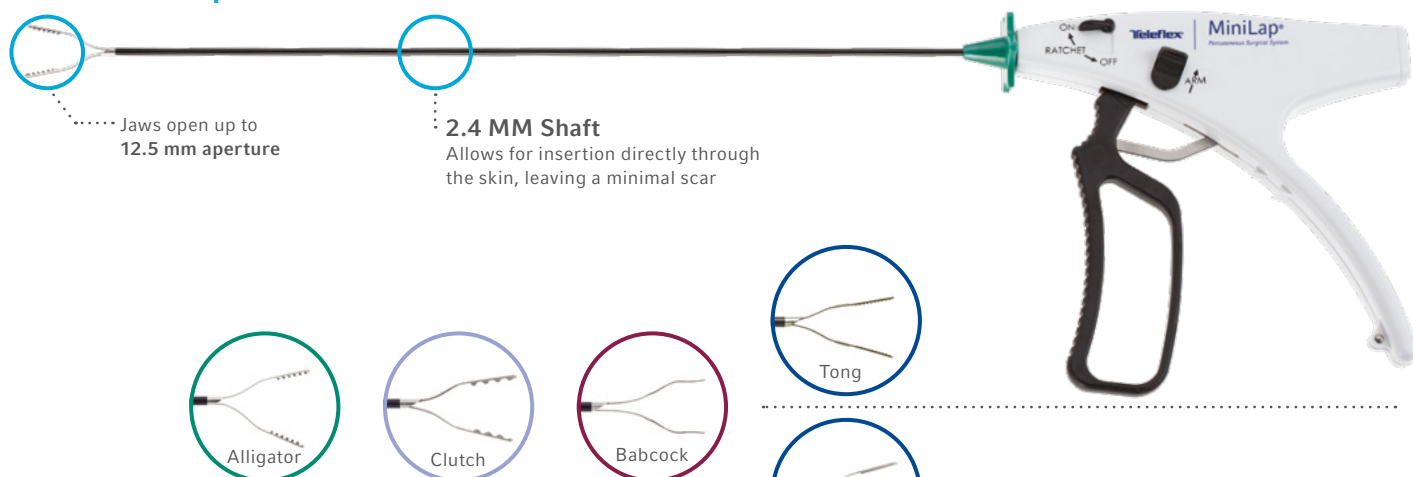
Jaws open up to **12.5 mm aperture**

**2.4 MM Shaft**
Allows for insertion directly through the skin, leaving a minimal scar

ON
RATCHET
OFF
Teleflex
MiniLap®
Percutaneous Surgical System
ARM

Tong

Alligator

Clutch

Babcock